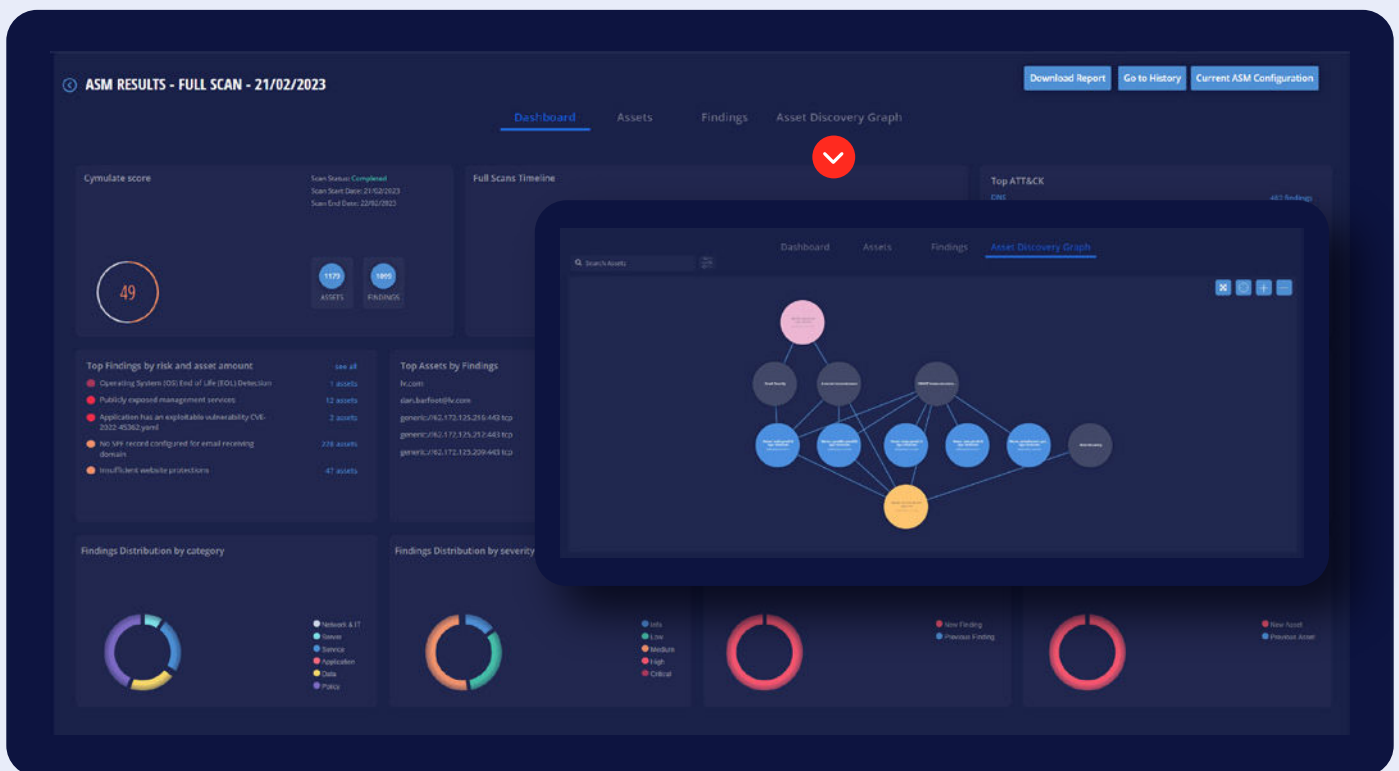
ASM RESULTS - FULL SCAN - 21/02/2023

Download Report | Go to History | Current ASM Configuration

Dashboard | Assets | Findings | Asset Discovery Graph

Cymulate score

Scan Status: Completed
Scan Start Date: 21/02/2023
Scan End Date: 22/02/2023

49

1179 ASSETS
1899 FINDINGS

Full Scans Timeline

Top ATT&CK
DNS
482 findings

Dashboard | Assets | Findings | Asset Discovery Graph

Search Assets

Top Findings by risk and asset amount
see all
Operating System (OS) End of Life (EOL) Detection — 1 assets
Publicly exposed management services — 12 assets
Application has an exploitable vulnerability CVE-2022-45362.yaml — 2 assets
No SPF record configured for email receiving domain — 276 assets
Insufficient website protections — 47 assets

Top Assets by Findings
fv.com
dan.barfoot@fv.com
generic://62.172.125.215:443 tcp
generic://62.172.125.212:443 tcp
generic://62.172.125.209:443 tcp

Findings Distribution by category
Network & IT
Server
Service
Application
Data
Policy

Findings Distribution by severity
Info
Low
Medium
High
Critical

New Finding
Previous Finding

New Asset
Previous Asset